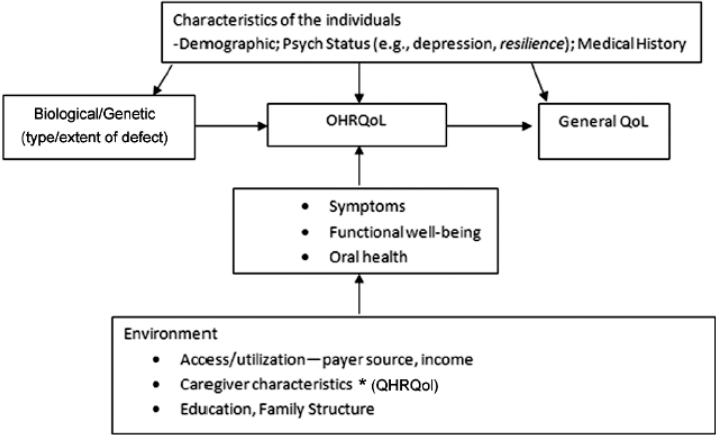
Characteristics of the individuals
-Demographic; Psych Status (e.g., depression, resilience); Medical History

Biological/Genetic (type/extent of defect)

OHRQoL

General QoL

• Symptoms
• Functional well-being
• Oral health

Environment
• Access/utilization—payer source, income
• Caregiver characteristics * (QHRQol)
• Education, Family Structure